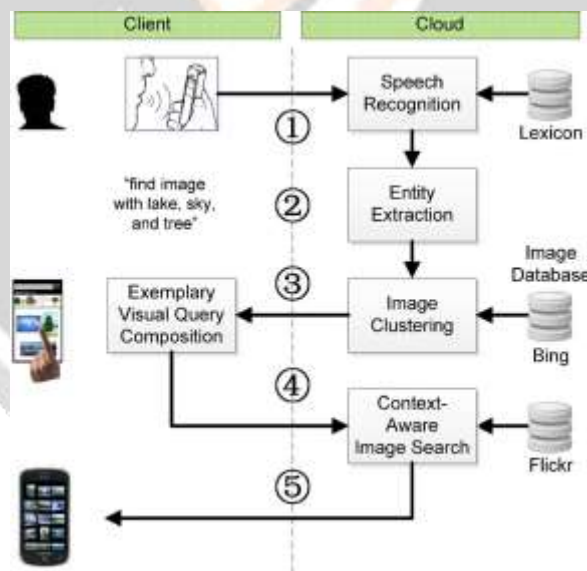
Client

Cloud

Speech Recognition

Lexicon

①

"find image with lake, sky, and tree"

②

Entity Extraction

Image Database

③

Exemplary Visual Query Composition

Image Clustering

Bing

④

Context-Aware Image Search

Flickr

⑤